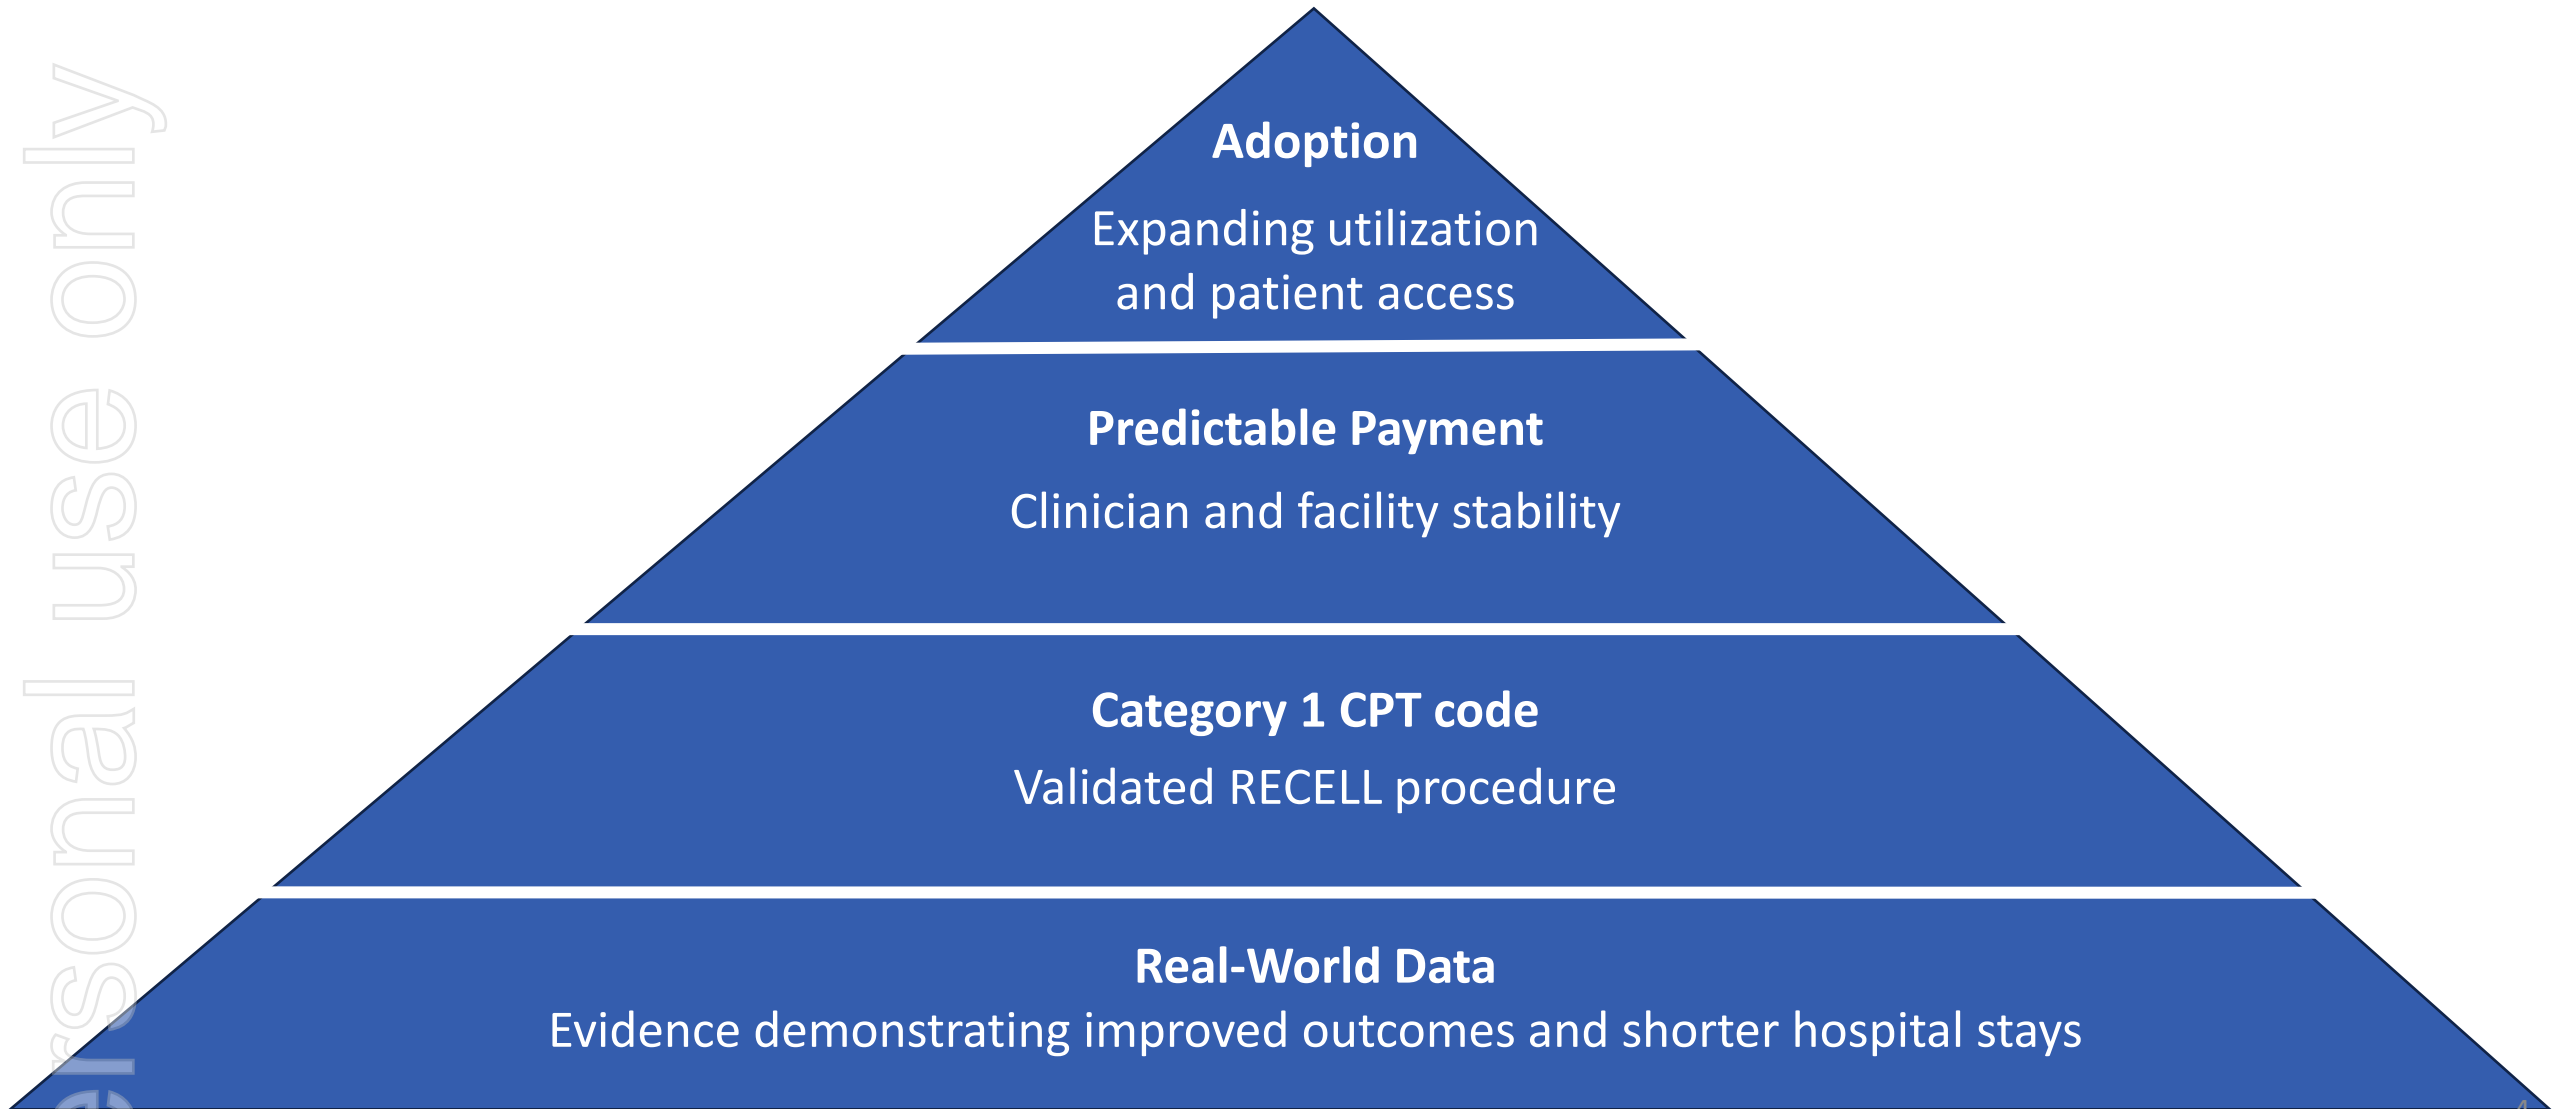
ersonal use only

Adoption
Expanding utilization and patient access

Predictable Payment
Clinician and facility stability

Category 1 CPT code
Validated RECELL procedure

Real-World Data
Evidence demonstrating improved outcomes and shorter hospital stays